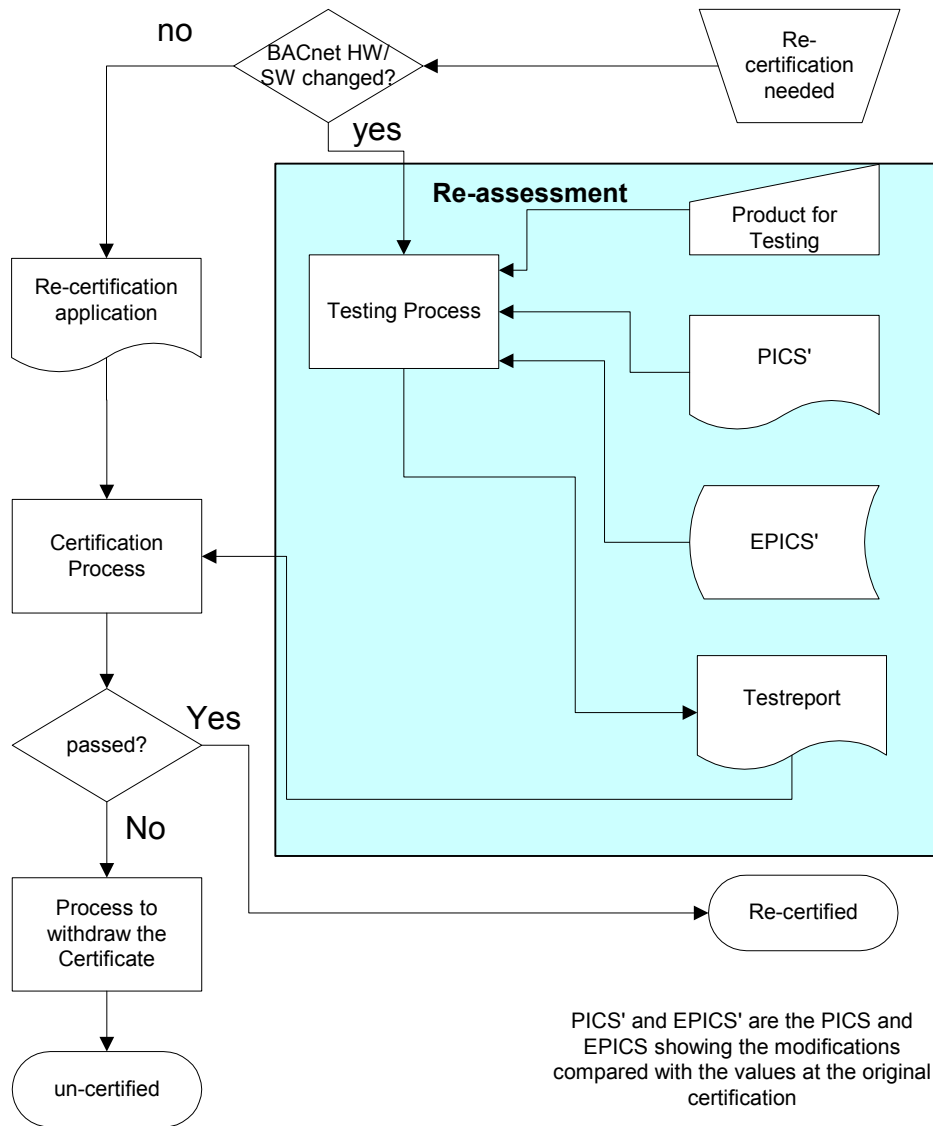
no

BACnet HW/ SW changed?

Re-certification needed

yes

Re-assessment

Product for Testing

Re-certification application

Testing Process

PICS'

EPICS'

Certification Process

Testreport

Yes

passed?

No

Process to withdraw the Certificate

Re-certified

PICS' and EPICS' are the PICS and EPICS showing the modifications compared with the values at the original certification

un-certified